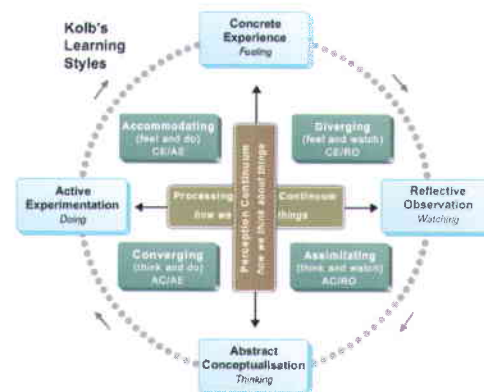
Kolb's Learning Styles

Concrete Experience
Feeling

Accommodating
(feel and do)
CE/AE

Diverging
(feel and watch)
CE/RO

Active Experimentation
Doing

Processing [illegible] Continuum
how we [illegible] things

Perception Continuum
how we think about things

Reflective Observation
Watching

Converging
(think and do)
AC/AE

Assimilating
(think and watch)
AC/RO

Abstract Conceptualisation
Thinking